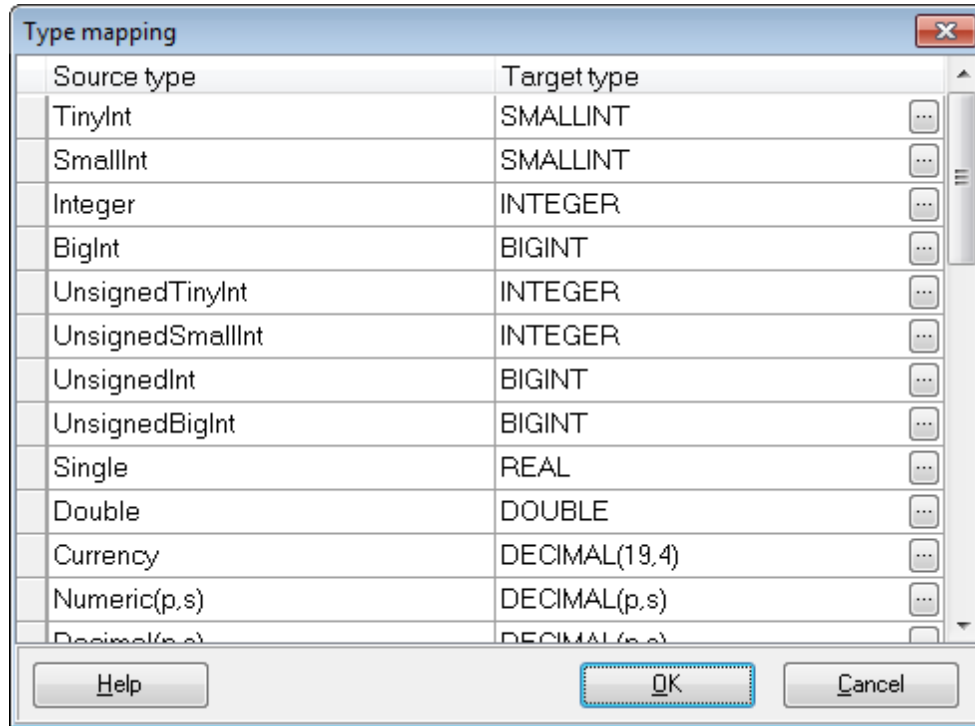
Type mapping

| Source type | Target type |
|---|---|
| TinyInt | SMALLINT |
| SmallInt | SMALLINT |
| Integer | INTEGER |
| BigInt | BIGINT |
| UnsignedTinyInt | INTEGER |
| UnsignedSmallInt | INTEGER |
| UnsignedInt | BIGINT |
| UnsignedBigInt | BIGINT |
| Single | REAL |
| Double | DOUBLE |
| Currency | DECIMAL(19,4) |
| Numeric(p,s) | DECIMAL(p,s) |
| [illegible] | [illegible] |

Help OK Cancel